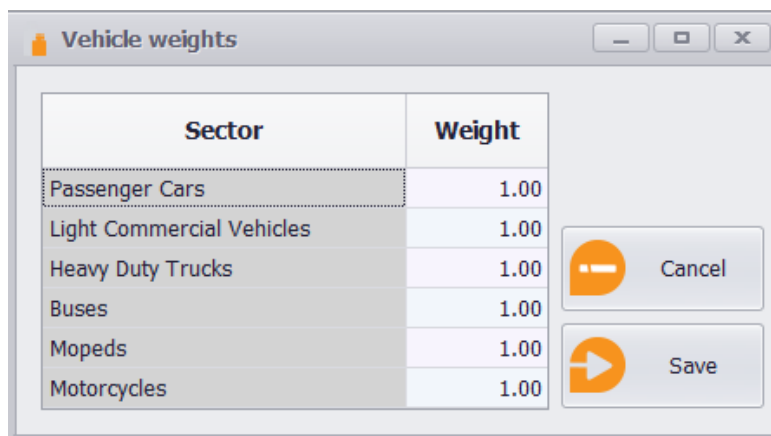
Vehicle weights

| Sector | Weight |
|---|---|
| Passenger Cars | 1.00 |
| Light Commercial Vehicles | 1.00 |
| Heavy Duty Trucks | 1.00 |
| Buses | 1.00 |
| Mopeds | 1.00 |
| Motorcycles | 1.00 |

Cancel

Save